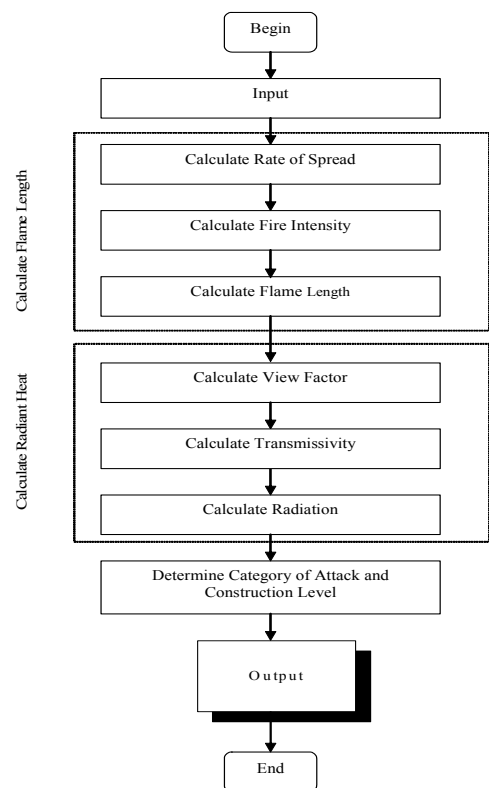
Begin

Input

Calculate Flame Length

Calculate Rate of Spread

Calculate Fire Intensity

Calculate Flame Length

Calculate Radiant Heat

Calculate View Factor

Calculate Transmissivity

Calculate Radiation

Determine Category of Attack and Construction Level

Output

End